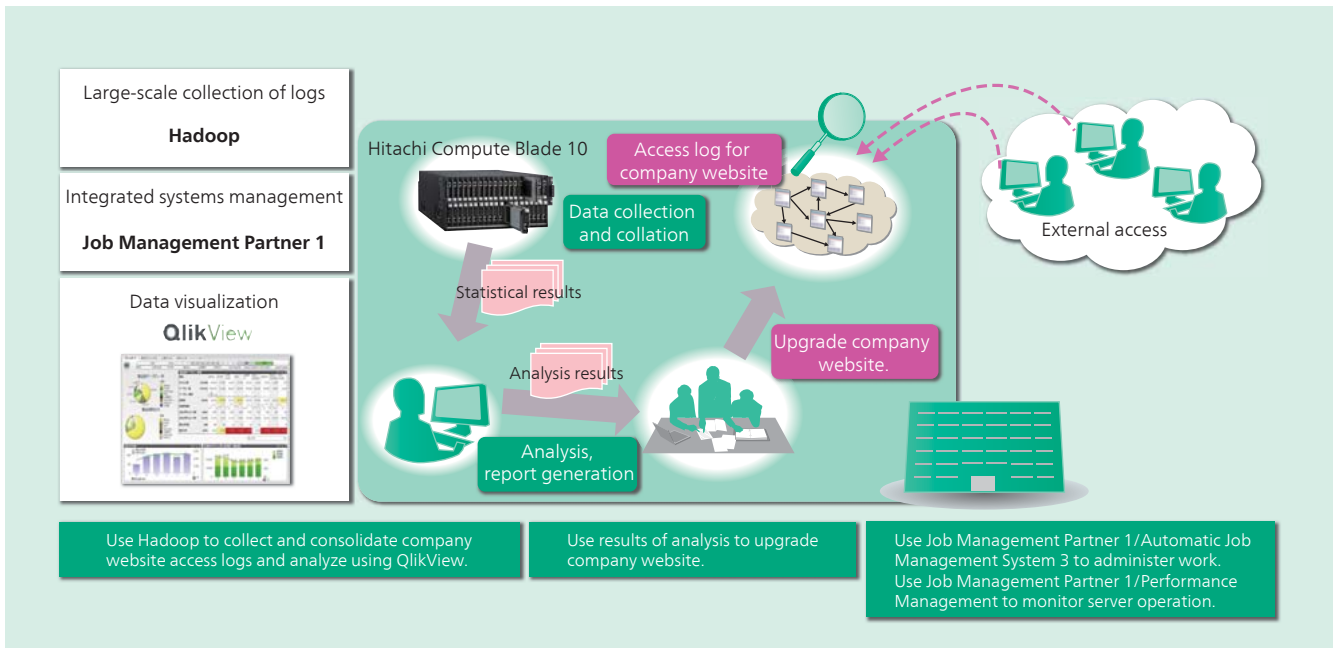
Large-scale collection of logs

**Hadoop**

Integrated systems management

**Job Management Partner 1**

Data visualization

QlikView

Hitachi Compute Blade 10

Access log for company website

Data collection and collation

External access

Statistical results

Analysis results

Upgrade company website.

Analysis, report generation

Use Hadoop to collect and consolidate company website access logs and analyze using QlikView.

Use results of analysis to upgrade company website.

Use Job Management Partner 1/Automatic Job Management System 3 to administer work. Use Job Management Partner 1/Performance Management to monitor server operation.